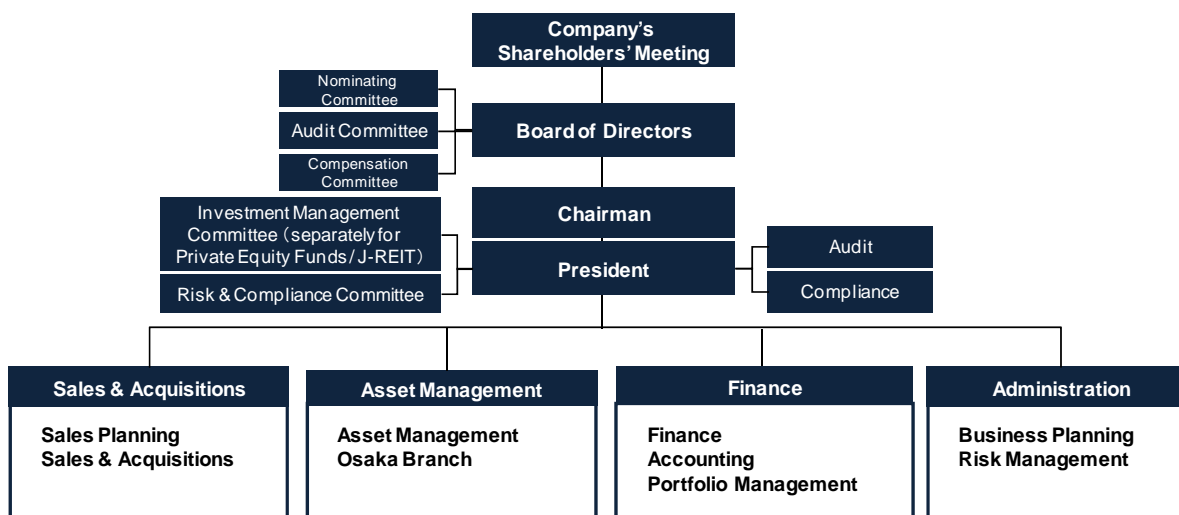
Company's Shareholders' Meeting

Nominating Committee

Audit Committee

Compensation Committee

Board of Directors

Investment Management Committee (separately for Private Equity Funds / J-REIT)

Risk & Compliance Committee

Chairman

President

Audit

Compliance

Sales & Acquisitions

Sales Planning
Sales & Acquisitions

Asset Management

Asset Management
Osaka Branch

Finance

Finance
Accounting
Portfolio Management

Administration

Business Planning
Risk Management